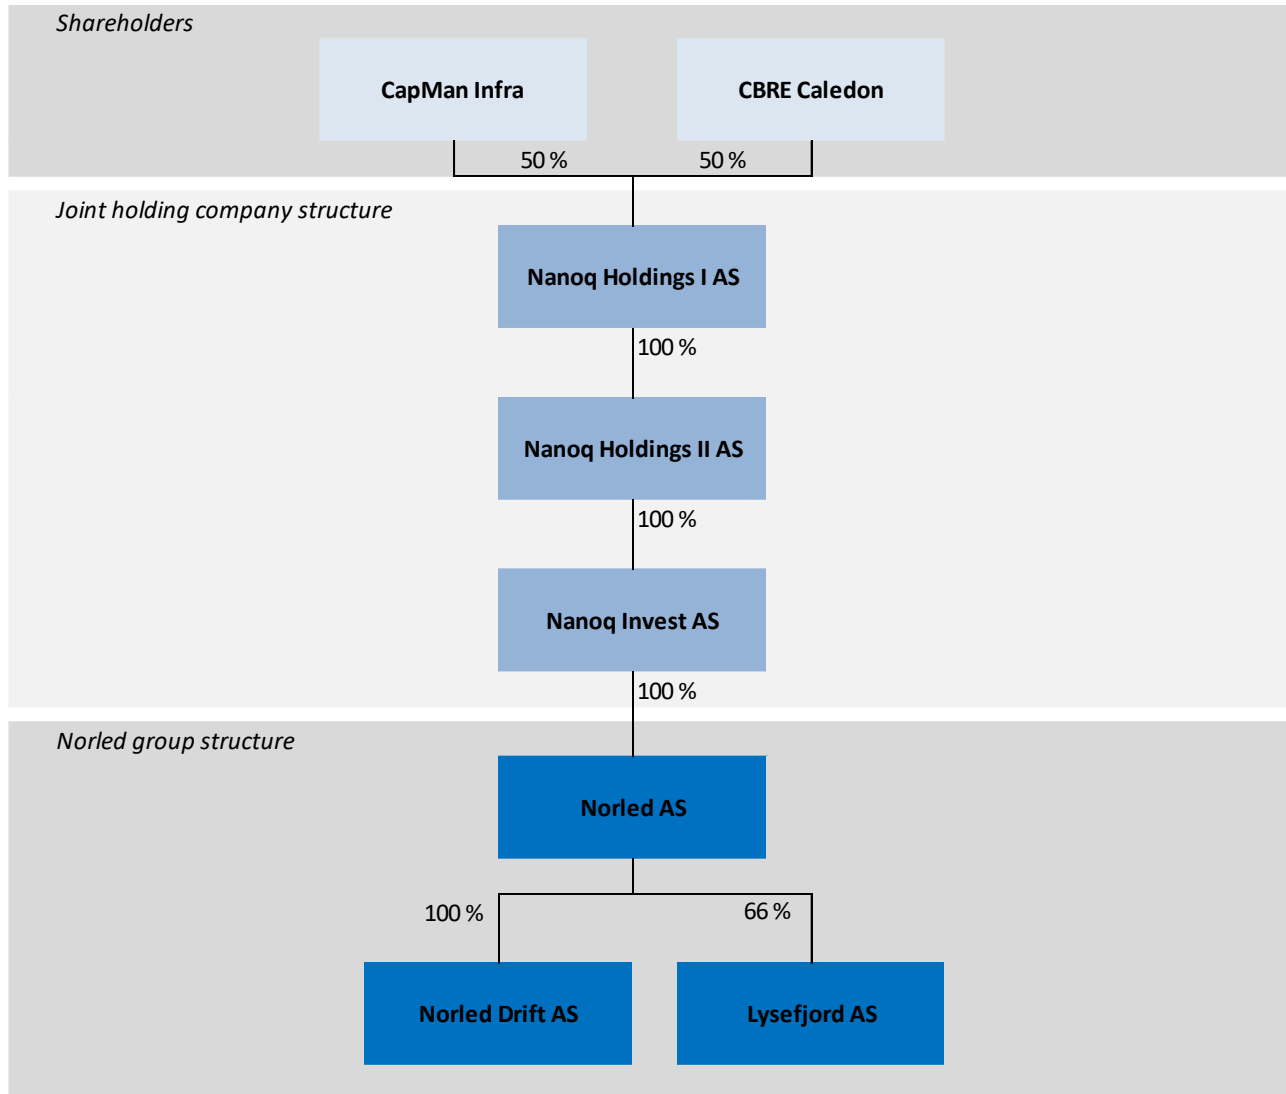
Shareholders

CapMan Infra

CBRE Caledon

50 %

50 %

Joint holding company structure

Nanoq Holdings I AS

100 %

Nanoq Holdings II AS

100 %

Nanoq Invest AS

100 %

Norled group structure

Norled AS

100 %

66 %

Norled Drift AS

Lysefjord AS